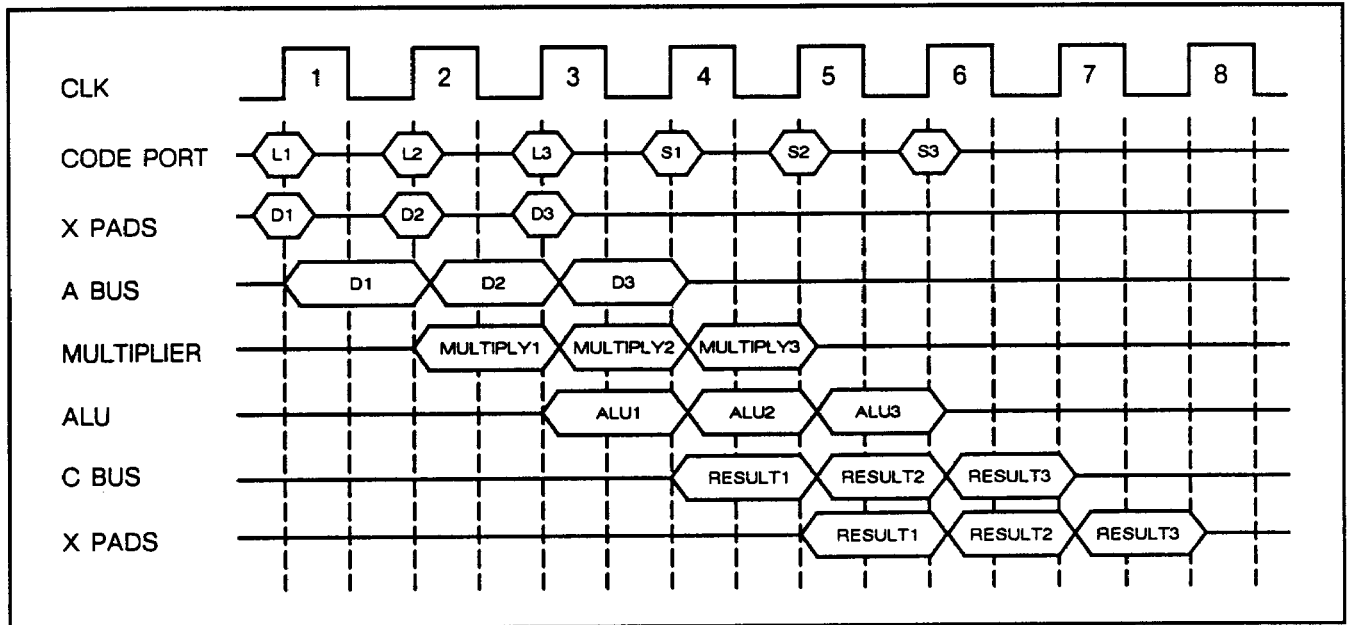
CLK
1
2
3
4
5
6
7
8

CODE PORT
L1
L2
L3
S1
S2
S3

X PADS
D1
D2
D3

A BUS
D1
D2
D3

MULTIPLIER
MULTIPLY1
MULTIPLY2
MULTIPLY3

ALU
ALU1
ALU2
ALU3

C BUS
RESULT1
RESULT2
RESULT3

X PADS
RESULT1
RESULT2
RESULT3